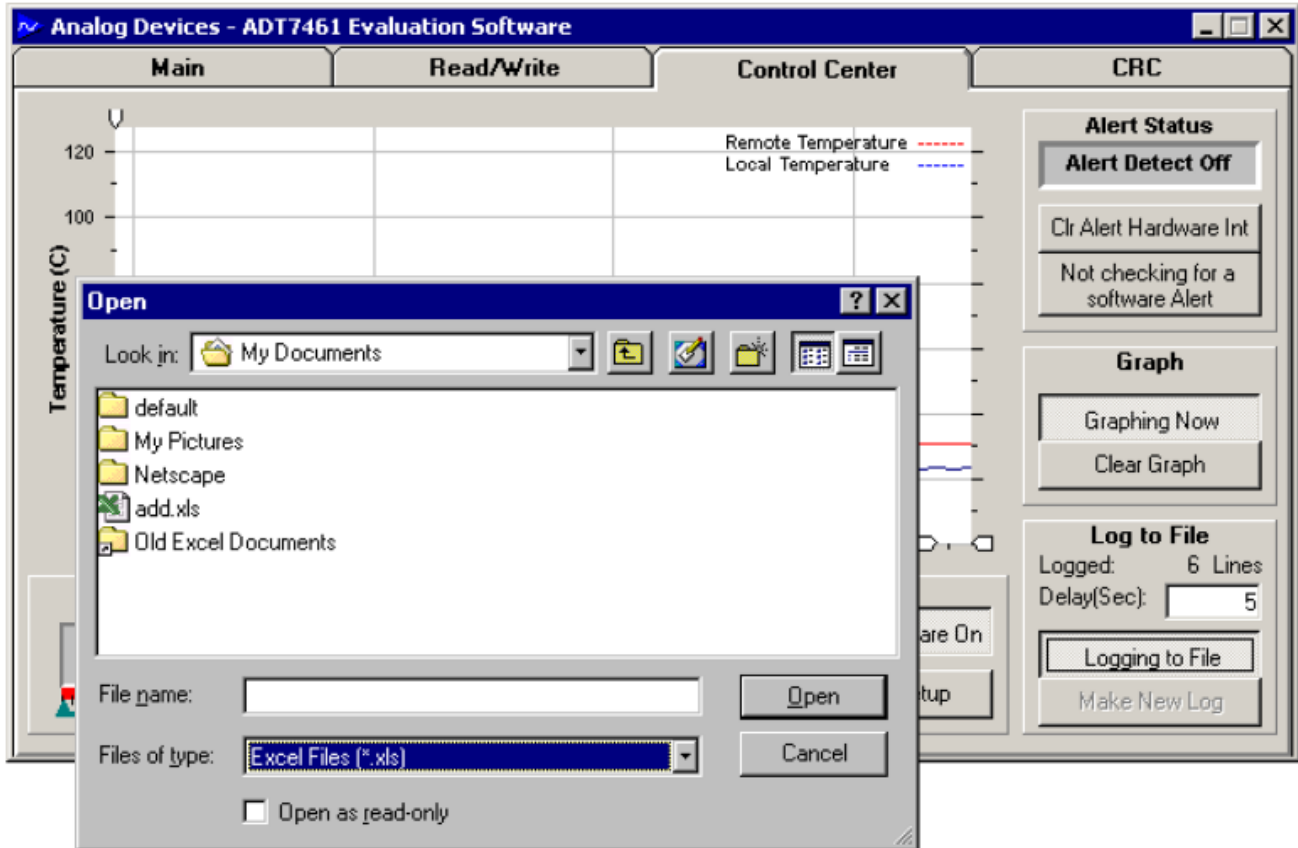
Analog Devices - ADT7461 Evaluation Software

Main
Read/Write
Control Center
CRC

120
100
Temperature (C)

Remote Temperature
Local Temperature

Alert Status
Alert Detect Off
Clr Alert Hardware Int
Not checking for a software Alert

Graph
Graphing Now
Clear Graph

Log to File
Logged: 6 Lines
Delay(Sec): 5
Logging to File
Make New Log

are On
tup

Open
Look in: My Documents
default
My Pictures
Netscape
add.xls
Old Excel Documents
File name:
Files of type: Excel Files (*.xls)
Open
Cancel
Open as read-only